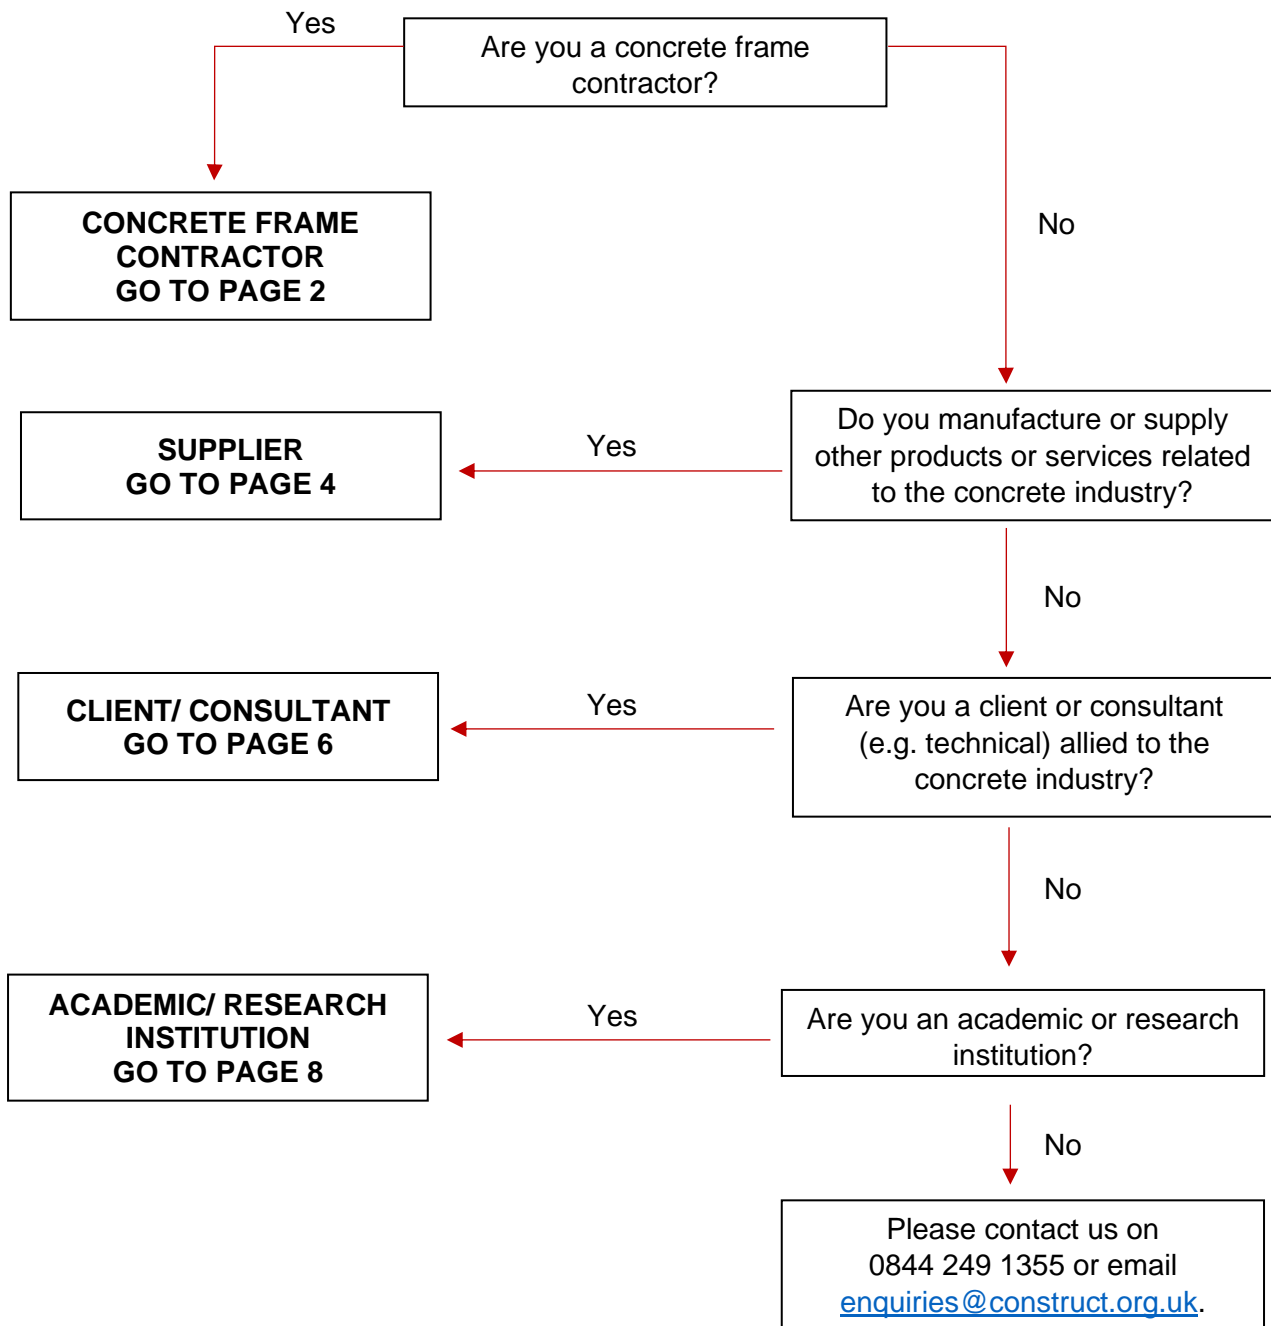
Yes

Are you a concrete frame contractor?

CONCRETE FRAME CONTRACTOR
GO TO PAGE 2

No

SUPPLIER
GO TO PAGE 4

Yes

Do you manufacture or supply other products or services related to the concrete industry?

No

CLIENT/ CONSULTANT
GO TO PAGE 6

Yes

Are you a client or consultant (e.g. technical) allied to the concrete industry?

No

ACADEMIC/ RESEARCH INSTITUTION
GO TO PAGE 8

Yes

Are you an academic or research institution?

No

Please contact us on 0844 249 1355 or email enquiries@construct.org.uk.